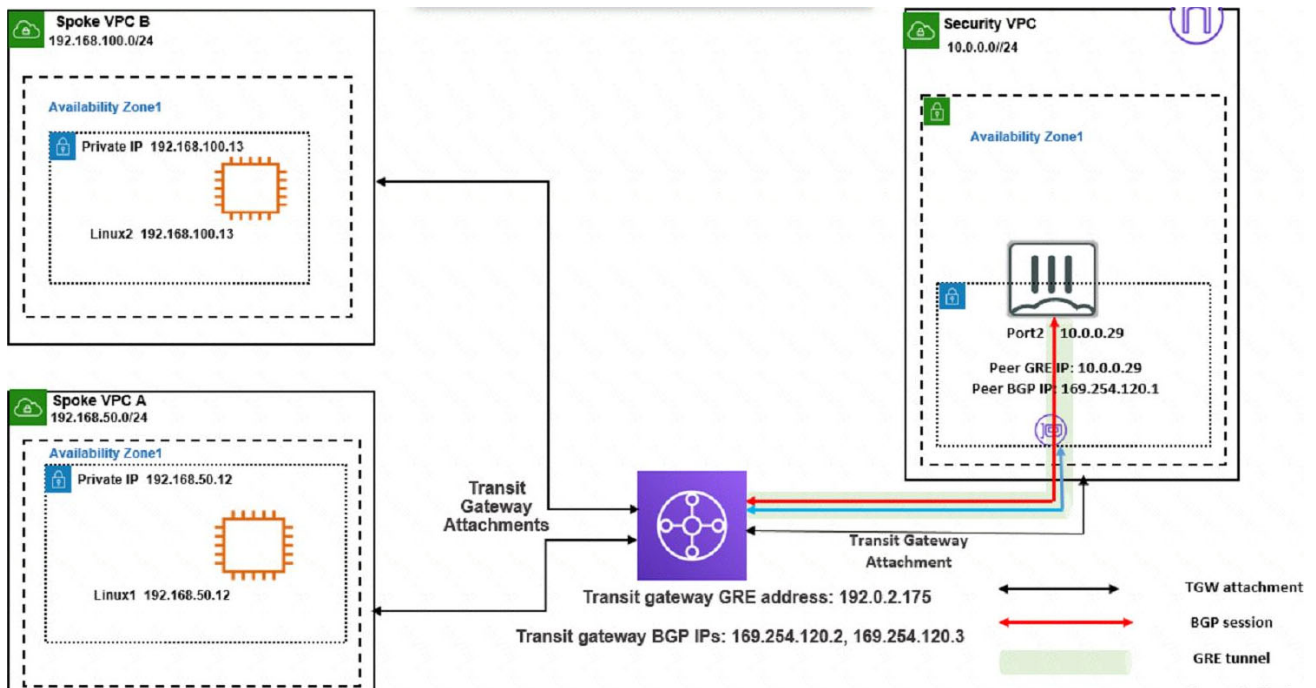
Spoke VPC B
192.168.100.0/24

Availability Zone1

Private IP 192.168.100.13

Linux2 192.168.100.13

Spoke VPC A
192.168.50.0/24

Availability Zone1

Private IP 192.168.50.12

Linux1 192.168.50.12

Transit Gateway Attachments

Security VPC
10.0.0.0//24

Availability Zone1

Port2 10.0.0.29

Peer GRE IP: 10.0.0.29
Peer BGP IP: 169.254.120.1

Transit Gateway Attachment

Transit gateway GRE address: 192.0.2.175

Transit gateway BGP IPs: 169.254.120.2, 169.254.120.3

TGW attachment

BGP session

GRE tunnel